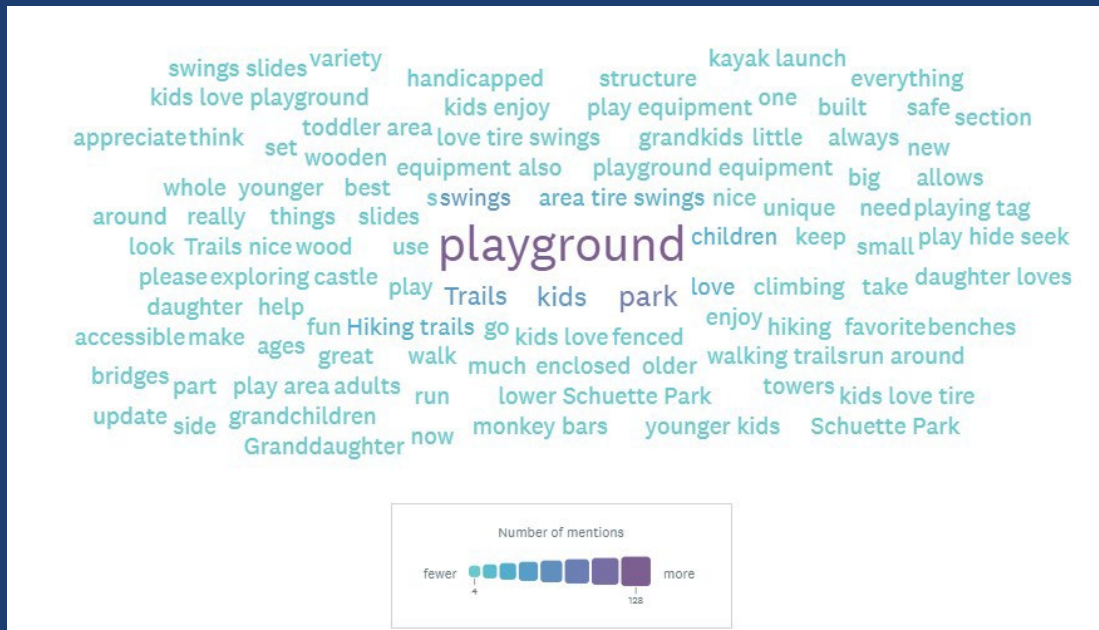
swings slides variety handicapped structure kayak launch everything
kids love playground kids enjoy play equipment one built safe section
appreciate think toddler area love tire swings grandkids little always new
set wooden equipment also playground equipment
whole younger best big allows
around really things slides s swings area tire swings nice unique need playing tag
look Trails nice wood use playground children keep small play hide seek
please exploring castle play Trails kids park love climbing take daughter loves
daughter help
accessible make fun Hiking trails go kids love fenced enjoy hiking favorite benches
ages great walk much enclosed older walking trails run around
bridges part play area adults run lower Schuette Park towers kids love tire
update side grandchildren
Granddaughter now monkey bars younger kids Schuette Park

Number of mentions
fewer more
4 128